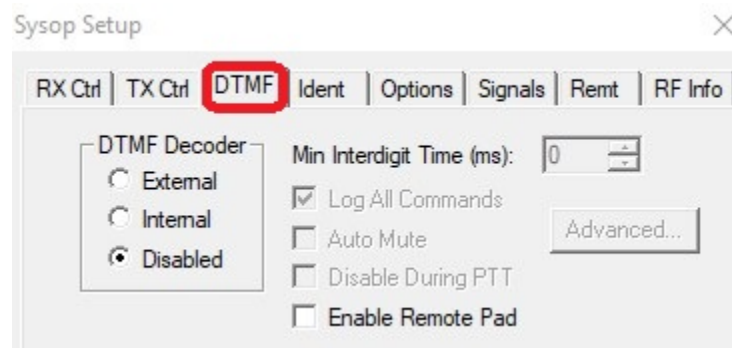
Sysop Setup

RX Ctrl | TX Ctrl | DTMF | Ident | Options | Signals | Remt | RF Info

DTMF Decoder
External
Internal
Disabled

Min Interdigit Time (ms): 0

Log All Commands
Auto Mute
Disable During PTT
Enable Remote Pad

Advanced...